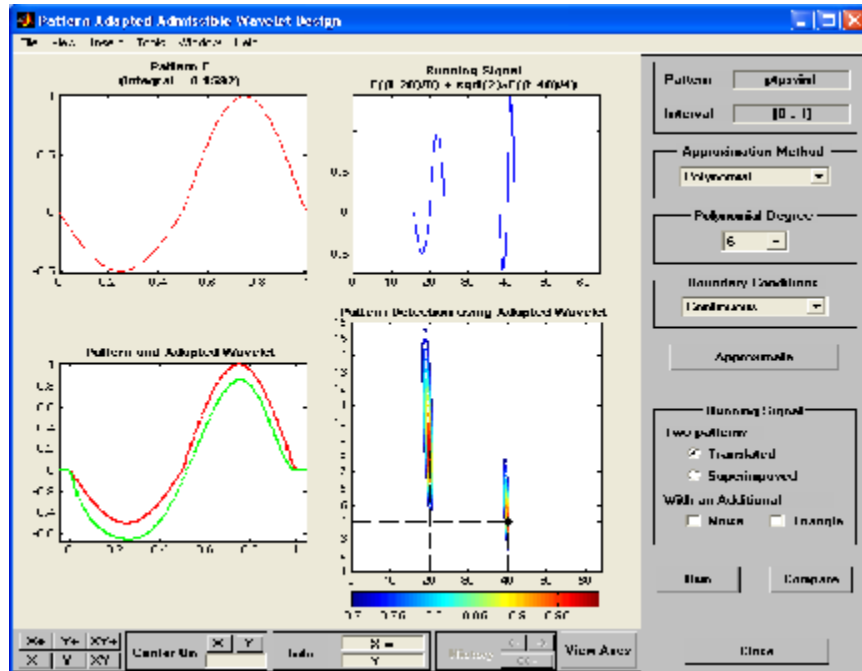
Pattern Adapted Admissible Wavelet Design

File Edit Insert Tools Window Help

Pattern F
(Integral = 0.1592)

1
0.5
0
-0.5
0 0.2 0.4 0.6 0.8 1

Running Signal
F((t-20)/8) + sqrt(2)*F((t-40)/4)

0.5
0
-0.5
10 20 30 40 50 60

Pattern and Adapted Wavelet

0.8
0.6
0.4
0.2
0
-0.2
-0.4
-0.6
0 0.2 0.4 0.6 0.8 1

Pattern Detection using Adapted Wavelet

0 10 20 30 40 50 60

0.7 0.75 0.8 0.85 0.9 0.95

Pattern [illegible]

Interval [0 , 1]

Approximation Method

Polynomial

Polynomial Degree

6

Boundary Conditions

Continuous

Approximate

Running Signal

Two patterns

Translated

Superimposed

With an Additional

Noise

Triangle

Run

Compare

X+ Y+ XY+
X- Y- XY-

Center On X Y

Info X =
Y =

History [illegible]

View Axes

Close